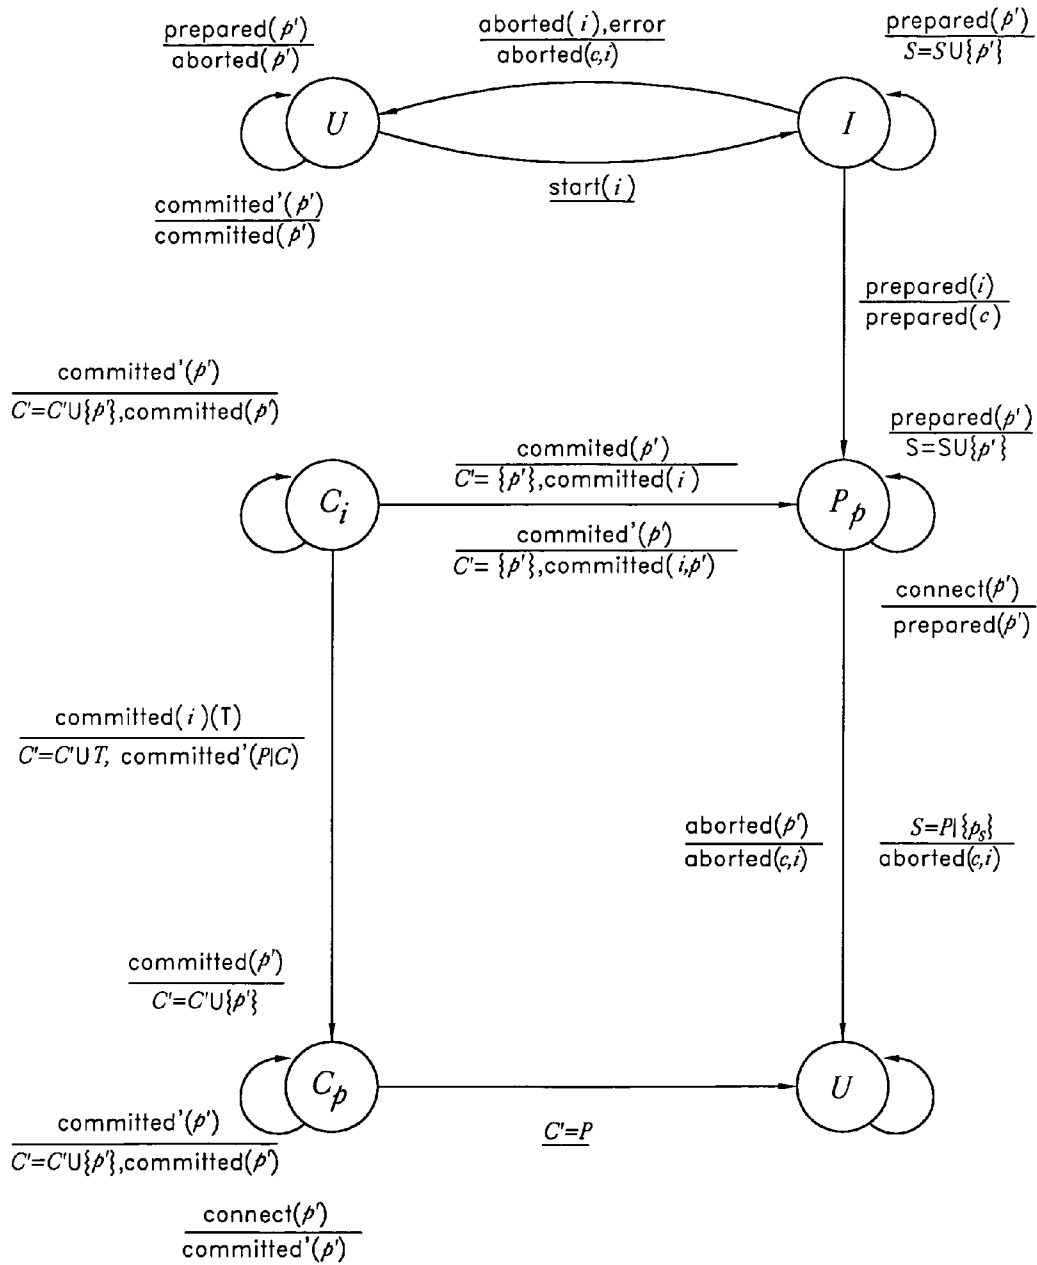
$\frac{\text{prepared}(p')}{\text{aborted}(p')}$

$\frac{\text{aborted}(i),\text{error}}{\text{aborted}(c,i)}$

$\frac{\text{prepared}(p')}{S=S\cup\{p'\}}$

$U$

$I$

start($i$)

$\frac{\text{committed}'(p')}{\text{committed}(p')}$

$\frac{\text{prepared}(i)}{\text{prepared}(c)}$

$\frac{\text{committed}'(p')}{C'=C'\cup\{p'\},\text{committed}(p')}$

$\frac{\text{commited}(p')}{C'=\{p'\},\text{committed}(i)}$

$\frac{\text{prepared}(p')}{S=S\cup\{p'\}}$

$C_i$

$P_p$

$\frac{\text{commited}'(p')}{C'=\{p'\},\text{committed}(i,p')}$

$\frac{\text{connect}(p')}{\text{prepared}(p')}$

$\frac{\text{committed}(i)(T)}{C'=C'\cup T,\ \text{committed}'(P|C)}$

$\frac{\text{aborted}(p')}{\text{aborted}(c,i)}$

$\frac{S=P|\{p_s\}}{\text{aborted}(c,i)}$

$\frac{\text{committed}(p')}{C'=C'\cup\{p'\}}$

$C_p$

$U$

$C'=P$

$\frac{\text{committed}'(p')}{C'=C'\cup\{p'\},\text{committed}(p')}$

$\frac{\text{connect}(p')}{\text{committed}'(p')}$